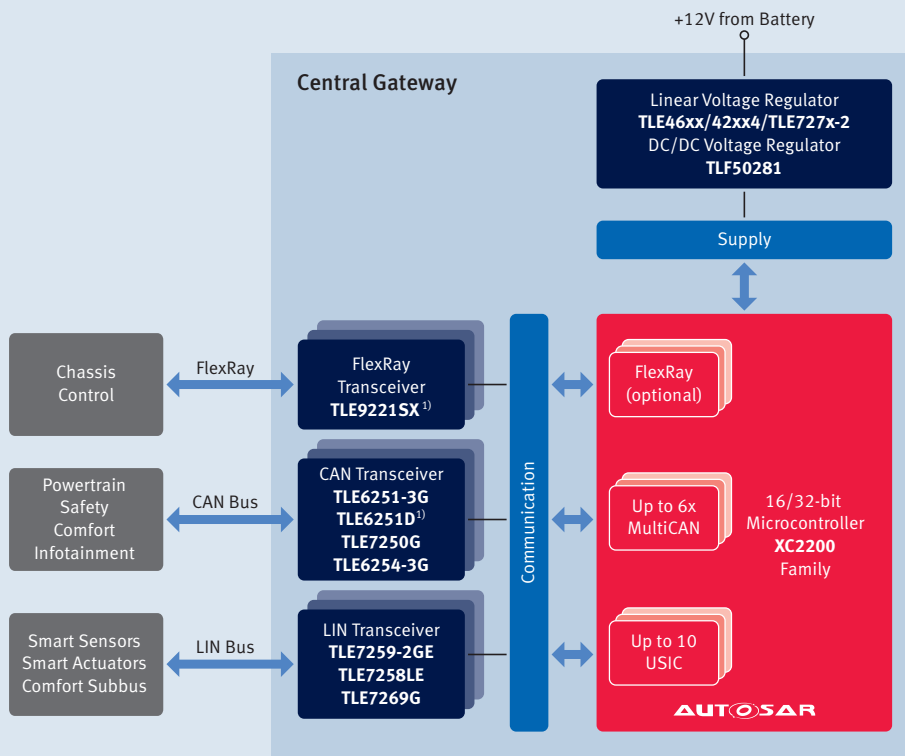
+12V from Battery

Central Gateway

Linear Voltage Regulator
TLE46xx/42xx4/TLE727x-2
DC/DC Voltage Regulator
TLF50281

Supply

Chassis Control

FlexRay

FlexRay Transceiver
TLE9221SX $^{1)}$

Powertrain
Safety
Comfort
Infotainment

CAN Bus

CAN Transceiver
TLE6251-3G
TLE6251D $^{1)}$
TLE7250G
TLE6254-3G

Smart Sensors
Smart Actuators
Comfort Subbus

LIN Bus

LIN Transceiver
TLE7259-2GE
TLE7258LE
TLE7269G

Communication

FlexRay (optional)

Up to 6x MultiCAN

16/32-bit
Microcontroller
XC2200
Family

Up to 10 USIC

AUTOSAR